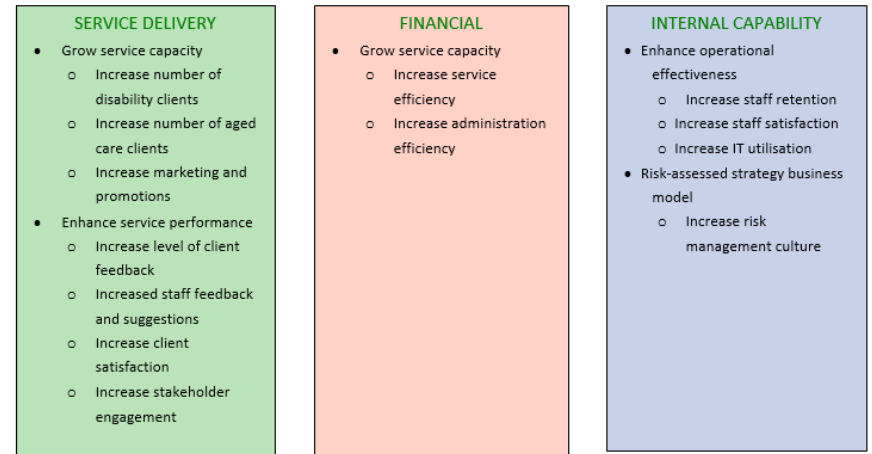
SERVICE DELIVERY

- Grow service capacity
  - Increase number of disability clients
  - Increase number of aged care clients
  - Increase marketing and promotions
- Enhance service performance
  - Increase level of client feedback
  - Increased staff feedback and suggestions
  - Increase client satisfaction
  - Increase stakeholder engagement

FINANCIAL

- Grow service capacity
  - Increase service efficiency
  - Increase administration efficiency

INTERNAL CAPABILITY

- Enhance operational effectiveness
  - Increase staff retention
  - Increase staff satisfaction
  - Increase IT utilisation
- Risk-assessed strategy business model
  - Increase risk management culture